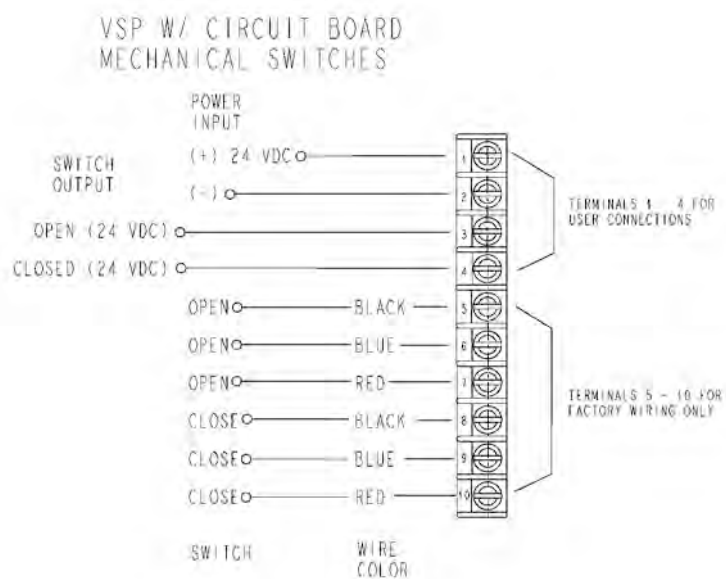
VSP W/ CIRCUIT BOARD
MECHANICAL SWITCHES

POWER INPUT

(+) 24 VDC

(-)

SWITCH OUTPUT

OPEN (24 VDC)

CLOSED (24 VDC)

OPEN BLACK
OPEN BLUE
OPEN RED
CLOSE BLACK
CLOSE BLUE
CLOSE RED

1
2
3
4
5
6
7
8
9
10

TERMINALS 1 - 4 FOR USER CONNECTIONS

TERMINALS 5 - 10 FOR FACTORY WIRING ONLY

SWITCH

WIRE COLOR